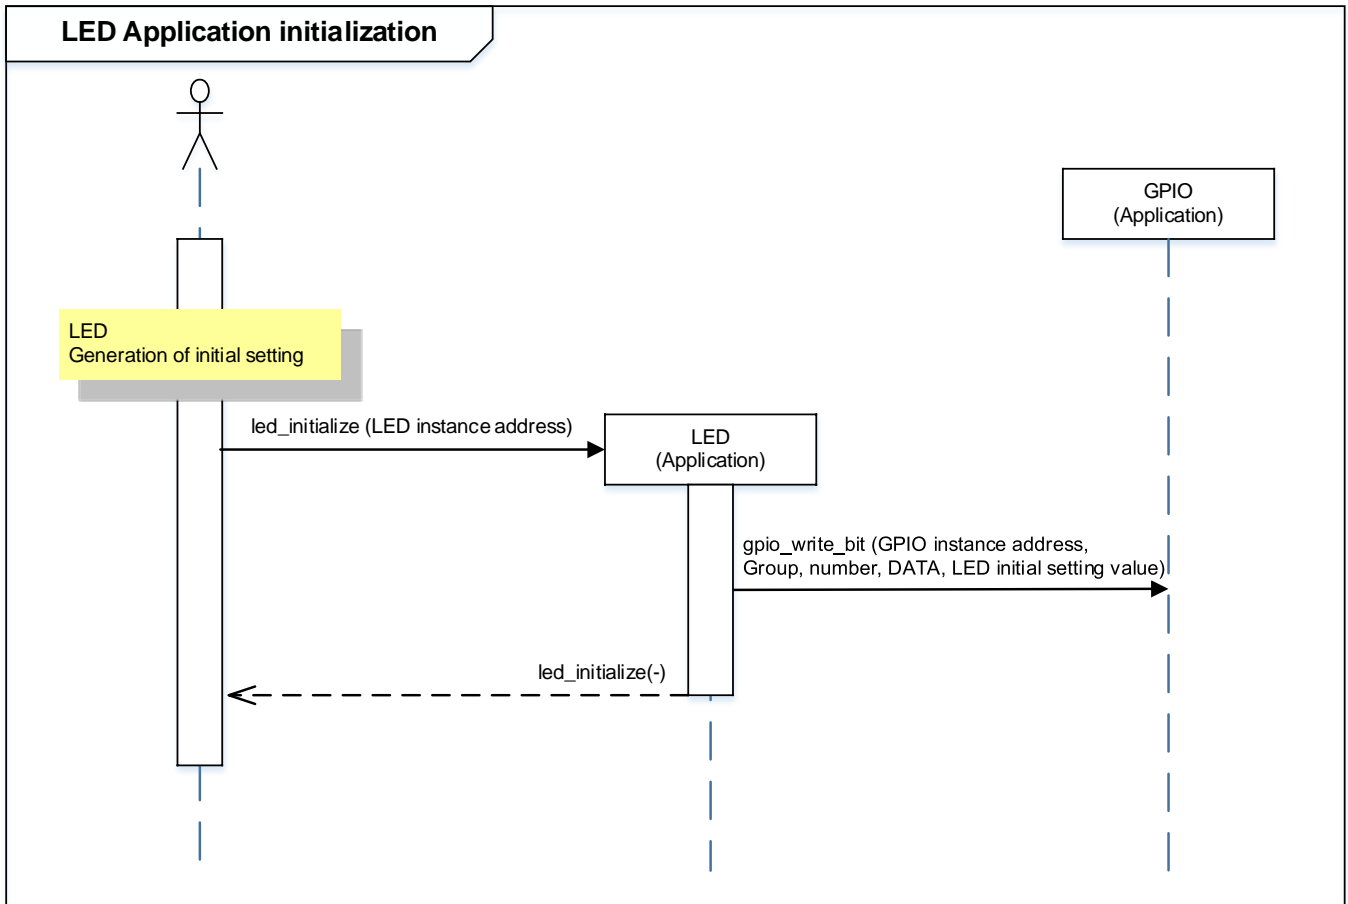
LED Application initialization

GPIO
(Application)

LED
Generation of initial setting

led_initialize (LED instance address)

LED
(Application)

gpio_write_bit (GPIO instance address,
Group, number, DATA, LED initial setting value)

led_initialize(-)